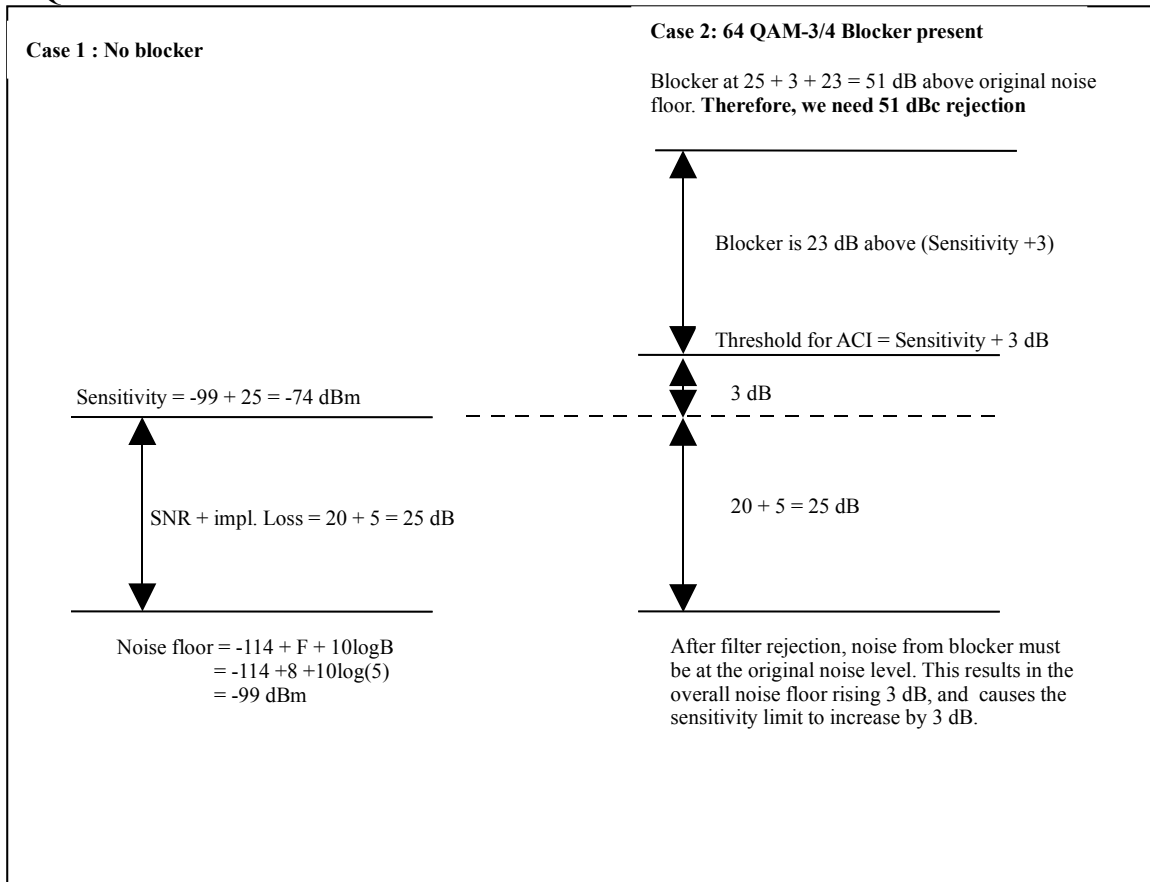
Case 1 : No blocker

Case 2: 64 QAM-3/4 Blocker present

Blocker at 25 + 3 + 23 = 51 dB above original noise floor. **Therefore, we need 51 dBc rejection**

Blocker is 23 dB above (Sensitivity +3)

Threshold for ACI = Sensitivity + 3 dB

3 dB

Sensitivity = -99 + 25 = -74 dBm

SNR + impl. Loss = 20 + 5 = 25 dB

20 + 5 = 25 dB

Noise floor = -114 + F + 10logB
= -114 +8 +10log(5)
= -99 dBm

After filter rejection, noise from blocker must be at the original noise level. This results in the overall noise floor rising 3 dB, and causes the sensitivity limit to increase by 3 dB.